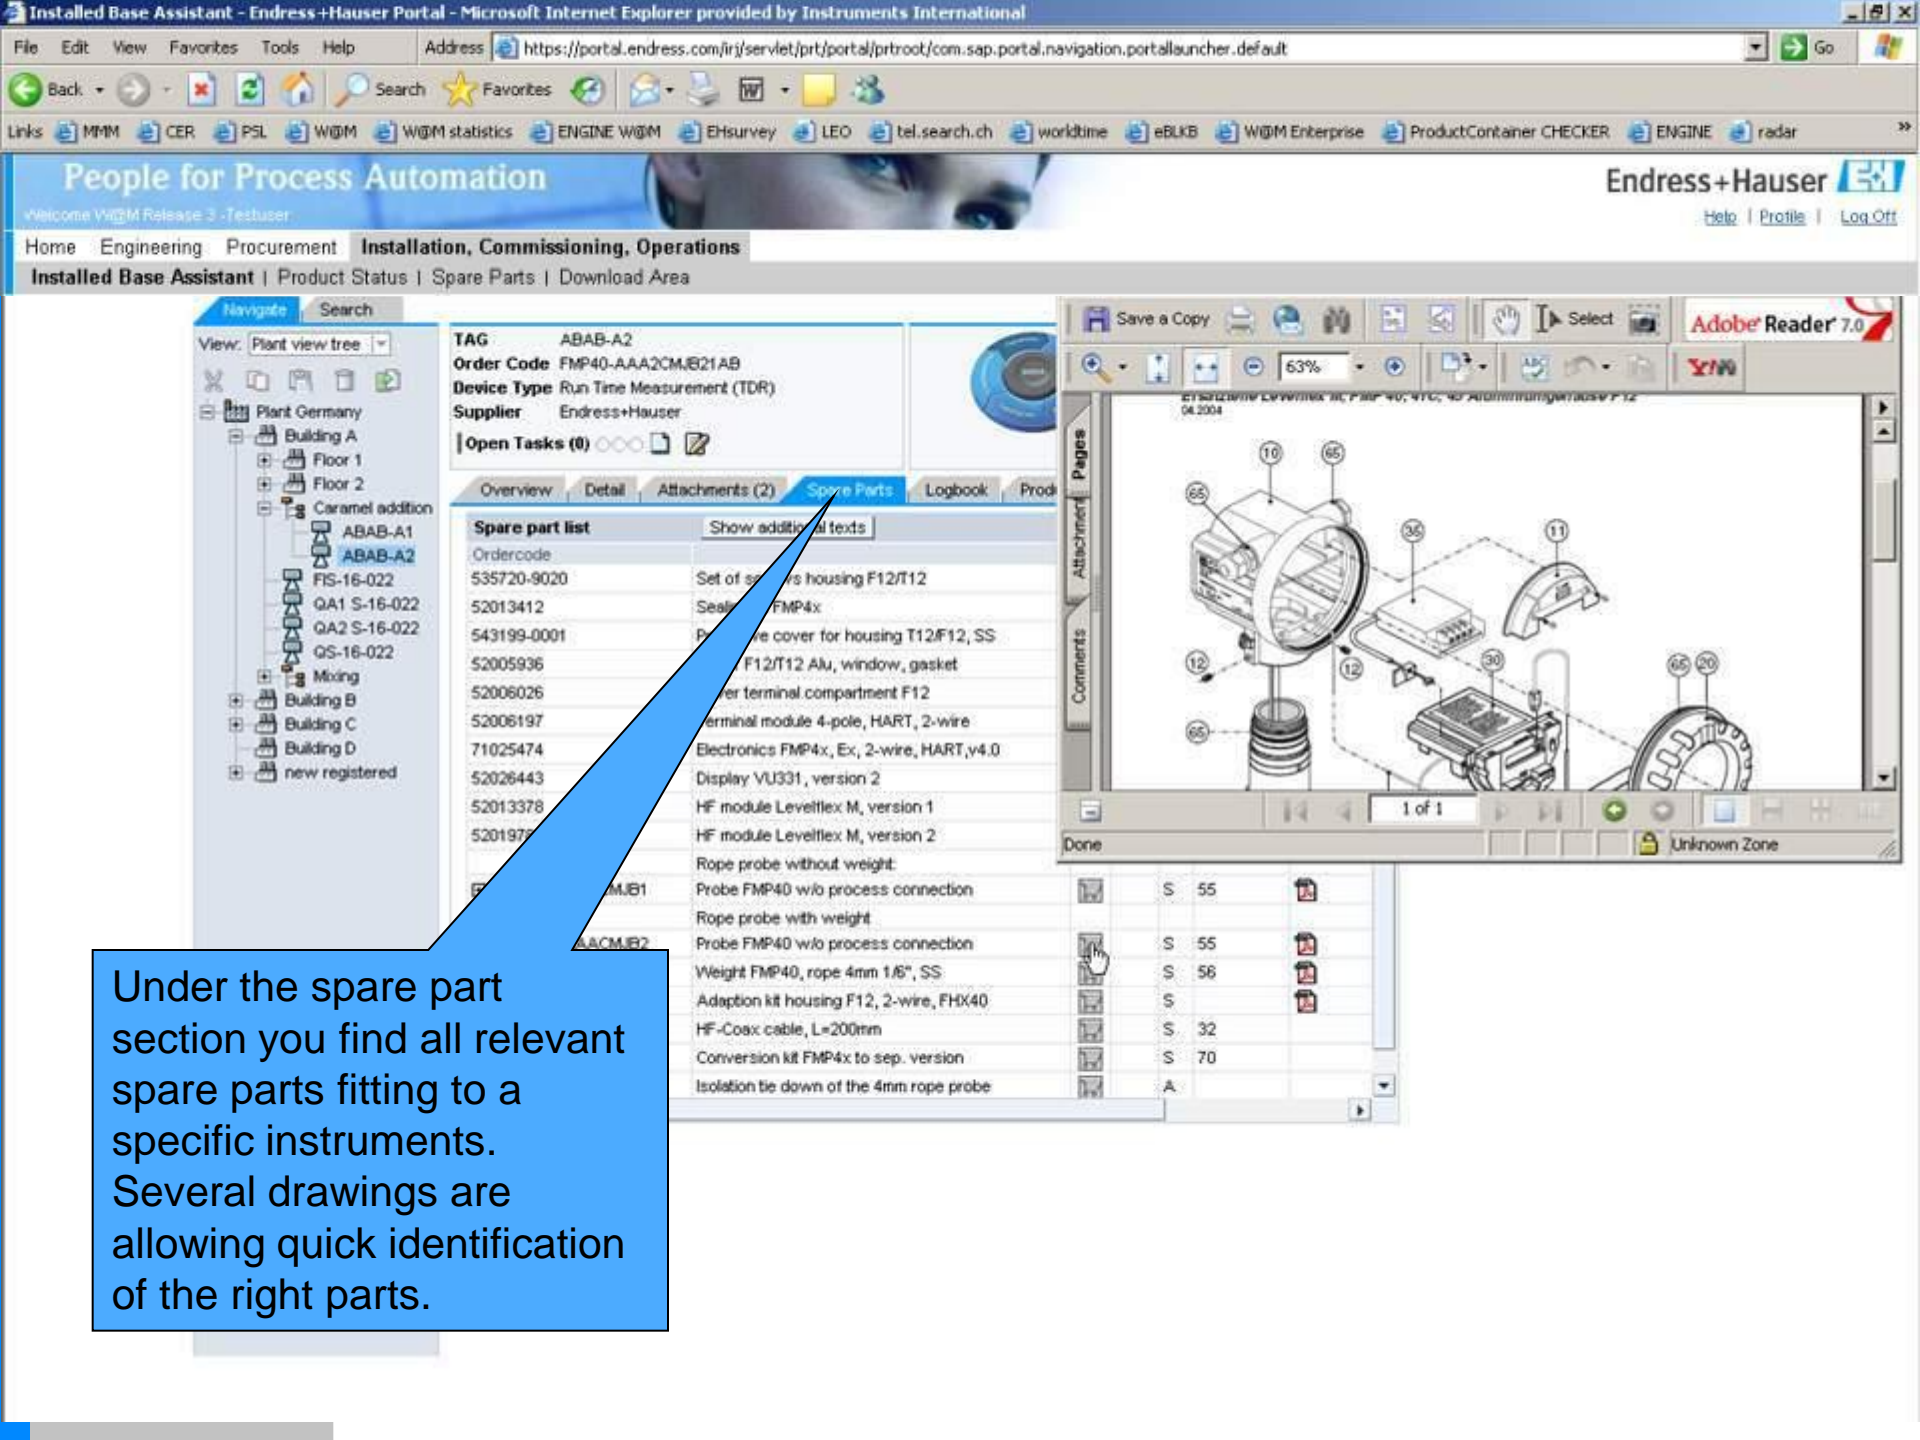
Installed Base Assistant - Endress+Hauser Portal - Microsoft Internet Explorer provided by Instruments International

File Edit View Favorites Tools Help Address https://portal.endress.com/irj/servlet/prt/portal/prtroot/com.sap.portal.navigation.portallauncher.default Go

Back Search Favorites

Links MMM CER PSL W@M W@M statistics ENGINE W@M EHsurvey LEO tel.search.ch worldtime eBLKB W@M Enterprise ProductContainer CHECKER ENGINE radar

People for Process Automation
Welcome W@M Release 3 -Testuser

Endress+Hauser
Help | Profile | Log Off

Home Engineering Procurement Installation, Commissioning, Operations

Installed Base Assistant | Product Status | Spare Parts | Download Area

Navigate Search

View: Plant view tree

Plant Germany
Building A
Floor 1
Floor 2
Caramel addition
ABAB-A1
ABAB-A2
FIS-16-022
QA1 S-16-022
QA2 S-16-022
QS-16-022
Mixing
Building B
Building C
Building D
new registered

TAG ABAB-A2
Order Code FMP40-AAA2CMJB21AB
Device Type Run Time Measurement (TDR)
Supplier Endress+Hauser
Open Tasks (0)

Overview Detail Attachments (2) Spare Parts Logbook Prod

Spare part list Show additional texts
Ordercode

| | |
|---|---|
| 535720-9020 | Set of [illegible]s housing F12/T12 |
| 52013412 | Seal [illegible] FMP4x |
| 543199-0001 | P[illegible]e cover for housing T12/F12, SS |
| 52005936 | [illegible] F12/T12 Alu, window, gasket |
| 52006026 | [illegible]er terminal compartment F12 |
| 52006197 | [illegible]erminal module 4-pole, HART, 2-wire |
| 71025474 | Electronics FMP4x, Ex, 2-wire, HART,v4.0 |
| 52026443 | Display VU331, version 2 |
| 52013378 | HF module Levelflex M, version 1 |
| 5201978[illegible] | HF module Levelflex M, version 2 |
| | Rope probe without weight |
| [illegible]MJB1 | Probe FMP40 w/o process connection | S 55 |
| | Rope probe with weight |
| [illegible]AACMJB2 | Probe FMP40 w/o process connection | S 55 |
| | Weight FMP40, rope 4mm 1/6", SS | S 56 |
| | Adaption kit housing F12, 2-wire, FHX40 | S |
| | HF-Coax cable, L=200mm | S 32 |
| | Conversion kit FMP4x to sep. version | S 70 |
| | Isolation tie down of the 4mm rope probe | A |

Save a Copy Select Adobe Reader 7.0
63%
Pages Attachments Comments
04.2004
10 65 65 36 11 12 12 30 65 20 65
1 of 1
Done Unknown Zone

Under the spare part section you find all relevant spare parts fitting to a specific instruments. Several drawings are allowing quick identification of the right parts.